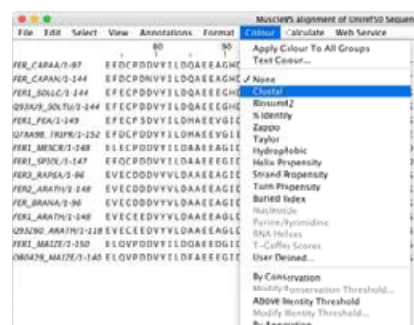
MuscleWS alignment of UniRef50 Sequen

File Edit Select View Annotations Format Colour Calculate Web Service

80 90

FER_CAPAA/1-97 EFDCPDDVYILDQAEEAGH
FER_CAPAN/1-144 EFDCPDNVYILDQAEEAGH
FER1_SOLLC/1-144 EFECPDNVYILDQAEEEGH
Q93XJ9_SOLTU/1-144 EFECPDNVYILDQAEEEGH
FER1_PEA/1-149 EFECPSDVYILDHAEEVGI
Q7XA98_TRIPR/1-152 EFDCPDNVYILDHAEEVGI
FER1_MESCR/1-148 ELECPDDVYILDAAEEAGI
FER1_SPIOL/1-147 EFDCPDDVYILDQAEEAGH
FER2_RAPSA/1-96 EVECDDDVYVLDAAEEAGI
FER2_ARATH/1-148 EVECDDDVYVLDAAEEAGI
FER_BRANA/1-96 EVECDDDVYVLDAAEEAGI
FER1_ARATH/1-148 EVECEEDVYVLDAAEEAGL
Q93Z60_ARATH/1-118 EVECEEDVYVLDAAEEAGL
FER1_MAIZE/1-150 ELDVPDDVYILDQAEEAGI
O80429_MAIZE/1-140 ELDVPDDVYLLDFAEEEGI

Apply Colour To All Groups
Text Colour...
✓ None
Clustal
Blosum62
% Identity
Zappo
Taylor
Hydrophobic
Helix Propensity
Strand Propensity
Turn Propensity
Buried Index
Nucleotide
Purine/Pyrimidine
RNA Helices
T-Coffee Scores
User Defined...
By Conservation
Modify Conservation Threshold...
Above Identity Threshold
Modify Identity Threshold...
By Annotation